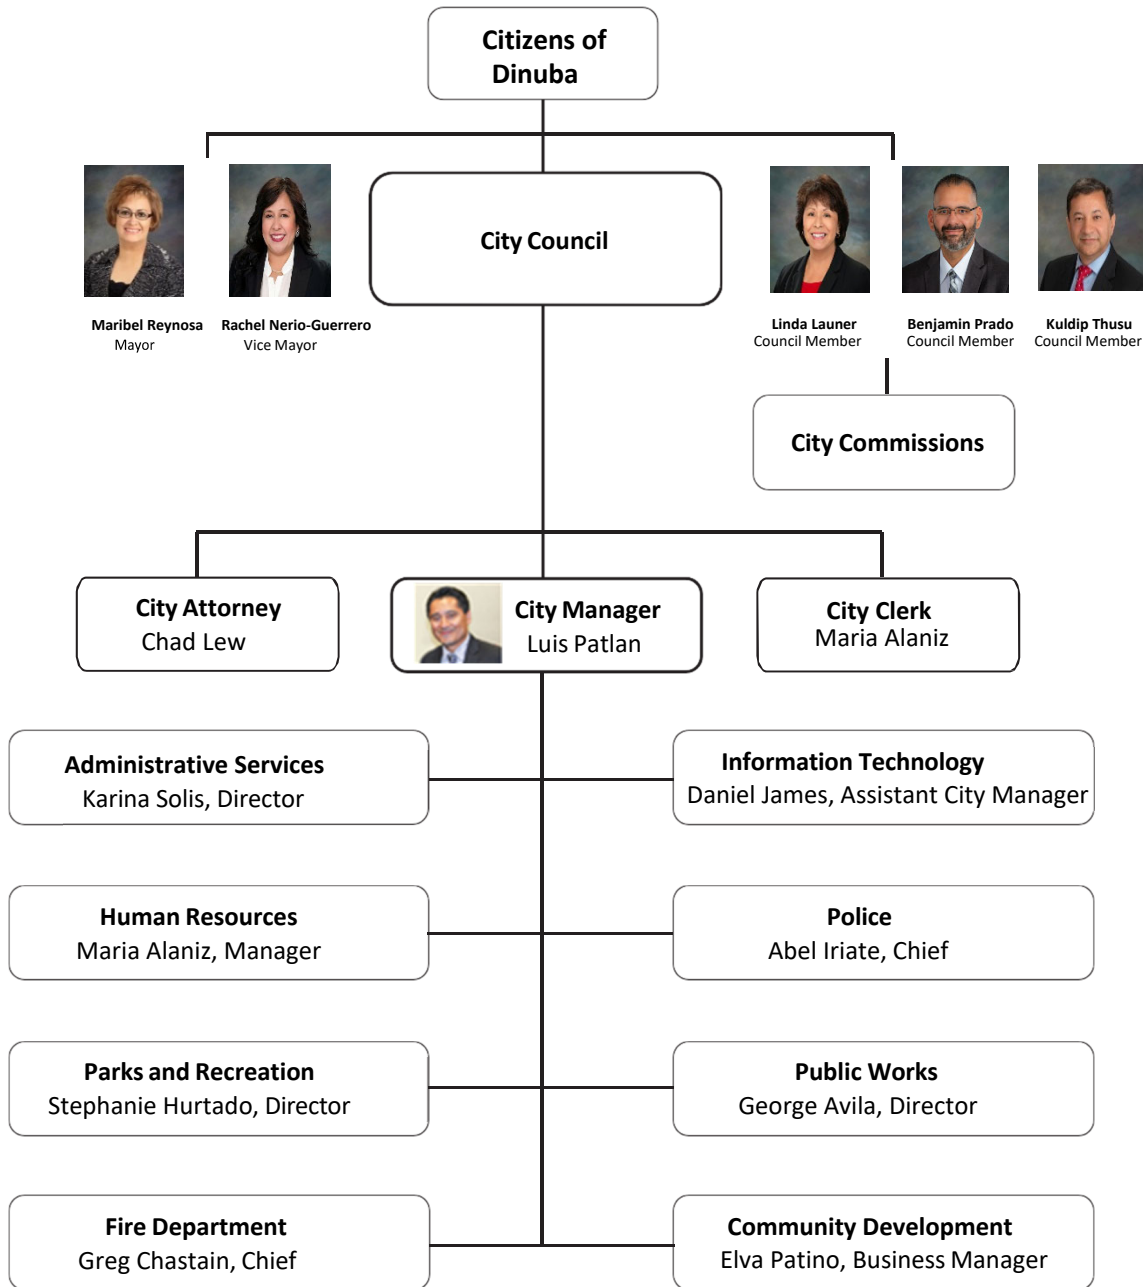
Citizens of Dinuba

City Council

Maribel Reynosa
Mayor

Rachel Nerio-Guerrero
Vice Mayor

Linda Launer
Council Member

Benjamin Prado
Council Member

Kuldip Thusu
Council Member

City Commissions

City Attorney
Chad Lew

City Manager
Luis Patlan

City Clerk
Maria Alaniz

Administrative Services
Karina Solis, Director

Information Technology
Daniel James, Assistant City Manager

Human Resources
Maria Alaniz, Manager

Police
Abel Iriate, Chief

Parks and Recreation
Stephanie Hurtado, Director

Public Works
George Avila, Director

Fire Department
Greg Chastain, Chief

Community Development
Elva Patino, Business Manager